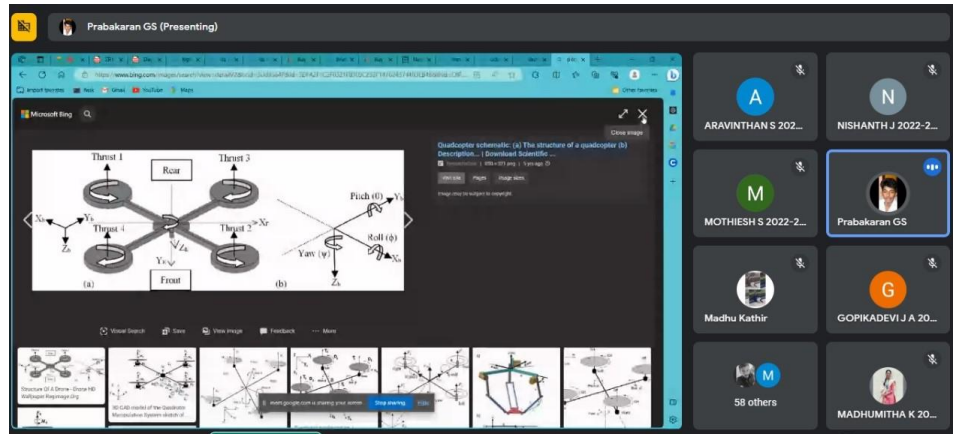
Prabakaran GS (Presenting)

Microsoft Bing

Close image

Thrust 1
Thrust 3
Rear
Thrust 4
Thrust 2
Front
(a)
(b)
Pitch (θ)
Roll (ϕ)
Yaw (ψ)

Quadcopter schematic: (a) The structure of a quadcopter (b) Description... | Download Scientific ...

Visit site
Pages
Image sizes

Image may be subject to copyright

Visual Search
Save
View image
Feedback
More

Structure Of A Drone - Drone HD Wallpaper Regimage.org

3D CAD model of the Quadrotor Manipulation System sketch of ...

meet.google.com is sharing your screen.
Stop sharing
Hide

A
ARAVINTHAN S 2022...

N
NISHANTH J 2022-2...

M
MOTHIESH S 2022-2...

Prabakaran GS

Madhu Kathir

G
GOPIKADEVI J A 20...

M
58 others

MADHUMITHA K 20...